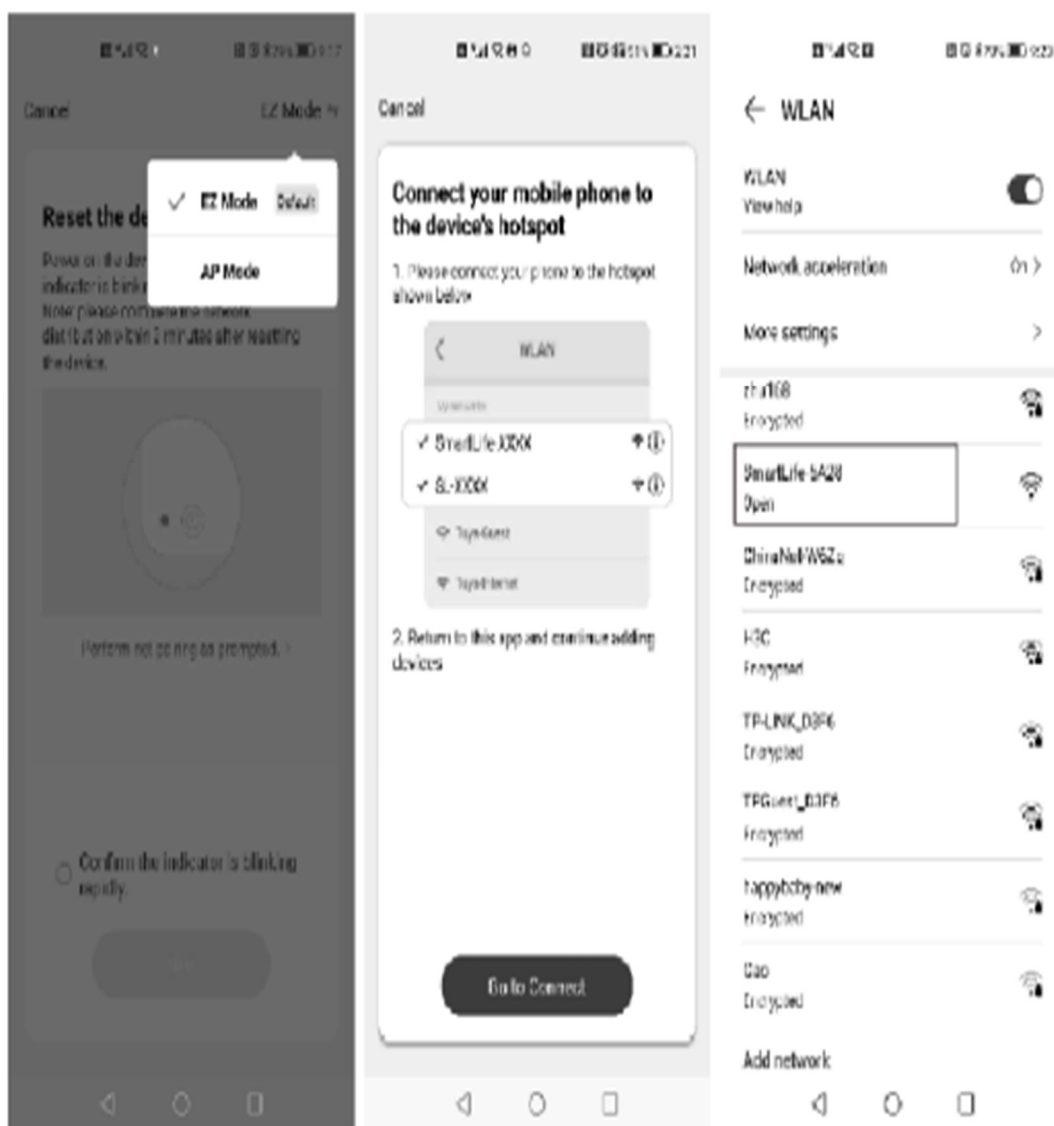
Cancel

EZ Mode

✓ EZ Mode Default

AP Mode

Reset the de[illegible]

Power on the de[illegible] indicator is blink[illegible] Note: please complete the network distribution within 3 minutes after resetting the device.

Perform net pairing as prompted. >

Confirm the indicator is blinking rapidly.

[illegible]

Cancel

Connect your mobile phone to the device's hotspot

1. Please connect your phone to the hotspot shown below

WLAN

✓ SmartLife-XXXX

✓ SL-XXXX

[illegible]

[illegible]

2. Return to this app and continue adding devices

Go to Connect

← WLAN

WLAN
View help

Network acceleration On >

More settings >

zhu168
Encrypted

SmartLife-5A28
Open

ChinaNet-W6Zx
Encrypted

H3C
Encrypted

TP-LINK_D3F6
Encrypted

TPGuest_D3F6
Encrypted

happybaby-new
Encrypted

Gao
Encrypted

Add network